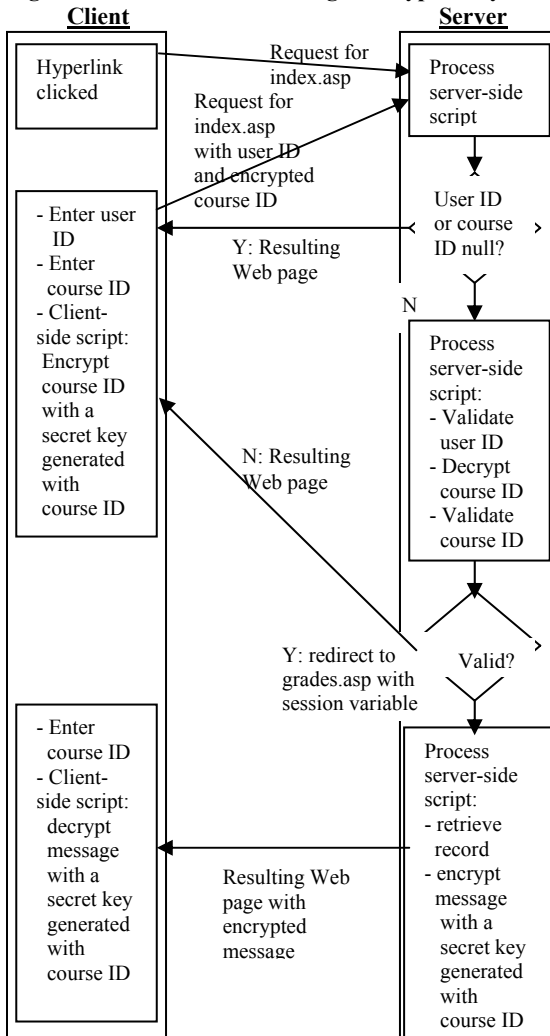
Client

Server

Hyperlink clicked

Request for index.asp

Process server-side script

Request for index.asp with user ID and encrypted course ID

User ID or course ID null?

- Enter user ID
- Enter course ID
- Client-side script: Encrypt course ID with a secret key generated with course ID

Y: Resulting Web page

N

Process server-side script:
- Validate user ID
- Decrypt course ID
- Validate course ID

N: Resulting Web page

Valid?

Y: redirect to grades.asp with session variable

- Enter course ID
- Client-side script: decrypt message with a secret key generated with course ID

Process server-side script:
- retrieve record
- encrypt message with a secret key generated with course ID

Resulting Web page with encrypted message